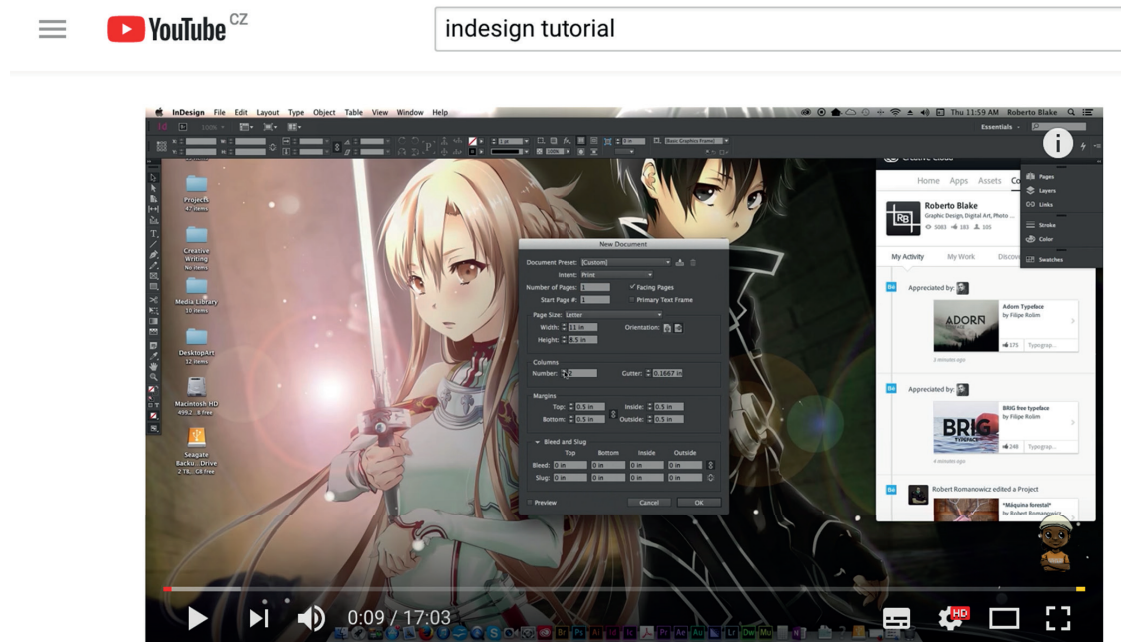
YouTube CZ

indesign tutorial

InDesign File Edit Layout Type Object Table View Window Help

Thu 11:59 AM Roberto Blake

Essentials

Projects
47 items

Creative Writing
No items

Media Library
10 items

DesktopArt
12 items

Macintosh HD
499.2... free

Seagate Backu...Drive
2 TB... free

New Document

Document Preset: [Custom]
Intent: Print
Number of Pages: 1
Facing Pages
Start Page #: 1
Primary Text Frame

Page Size: Letter
Width: 11 in
Orientation:
Height: 8.5 in

Columns
Number: 2
Gutter: 0.1667 in

Margins
Top: 0.5 in
Inside: 0.5 in
Bottom: 0.5 in
Outside: 0.5 in

Bleed and Slug
| | Top | Bottom | Inside | Outside |
|---|---|---|---|---|
| Bleed: | 0 in | 0 in | 0 in | 0 in |
| Slug: | 0 in | 0 in | 0 in | 0 in |

Preview
Cancel
OK

Creative Cloud
Home Apps Assets Co

Roberto Blake
Graphic Design, Digital Art, Photo ...
5083 183 105

My Activity My Work Discov

Appreciated by:
Adorn Typeface
by Filipe Rolim
ADORN
175 Typograp...
2 minutes ago

Appreciated by:
BRIG free typeface
by Filipe Rolim
BRIG TYPEFACE
248 Typograp...
4 minutes ago

Robert Romanowicz edited a Project
"Máquina forestal"
by Robert Romanowicz

Pages
Layers
Links
Stroke
Color
Swatches

0:09 / 17:03
HD